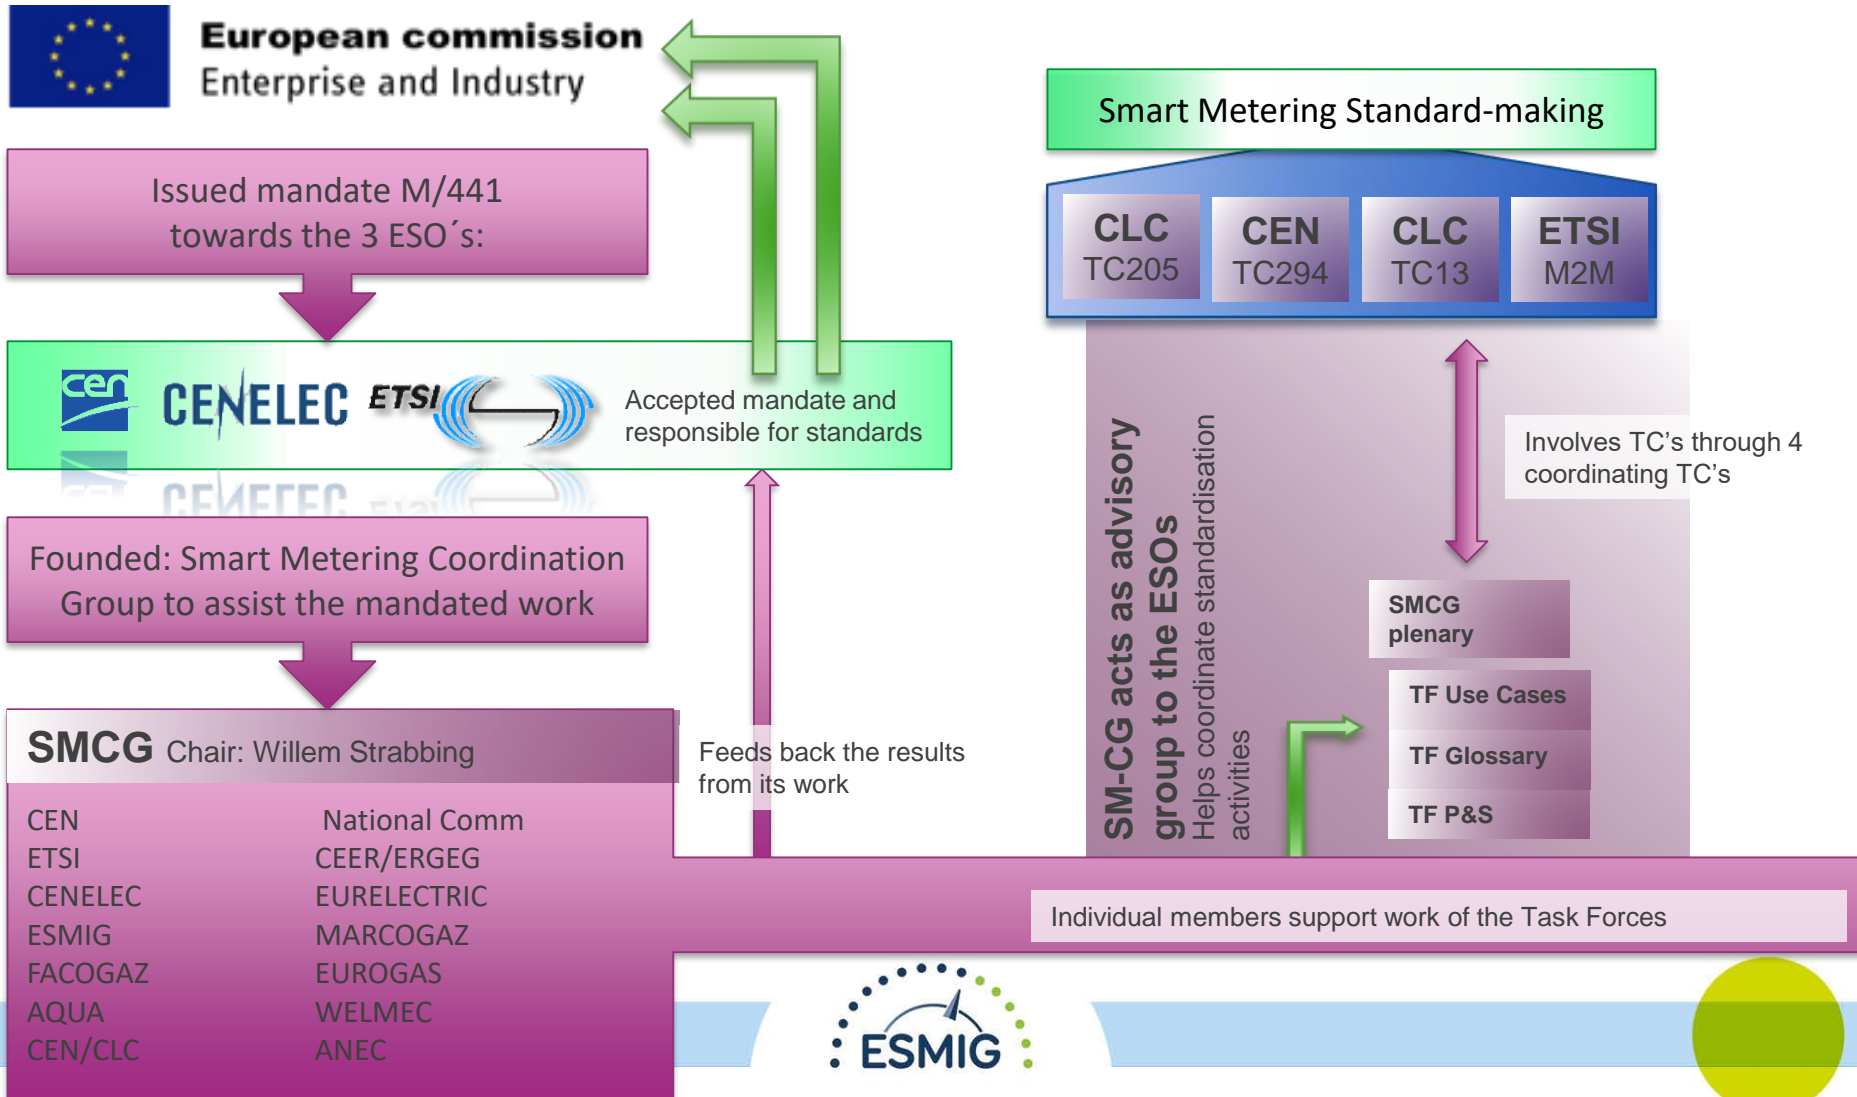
European commission
Enterprise and Industry

Issued mandate M/441 towards the 3 ESO´s:

cen CENELEC ETSI

Accepted mandate and responsible for standards

Founded: Smart Metering Coordination Group to assist the mandated work

SMCG Chair: Willem Strabbing

| CEN | National Comm |
|---|---|
| ETSI | CEER/ERGEG |
| CENELEC | EURELECTRIC |
| ESMIG | MARCOGAZ |
| FACOGAZ | EUROGAS |
| AQUA | WELMEC |
| CEN/CLC | ANEC |

Feeds back the results from its work

Smart Metering Standard-making

CLC TC205
CEN TC294
CLC TC13
ETSI M2M

Involves TC's through 4 coordinating TC's

SM-CG acts as advisory group to the ESOs
Helps coordinate standardisation activities

SMCG plenary
TF Use Cases
TF Glossary
TF P&S

Individual members support work of the Task Forces

ESMIG